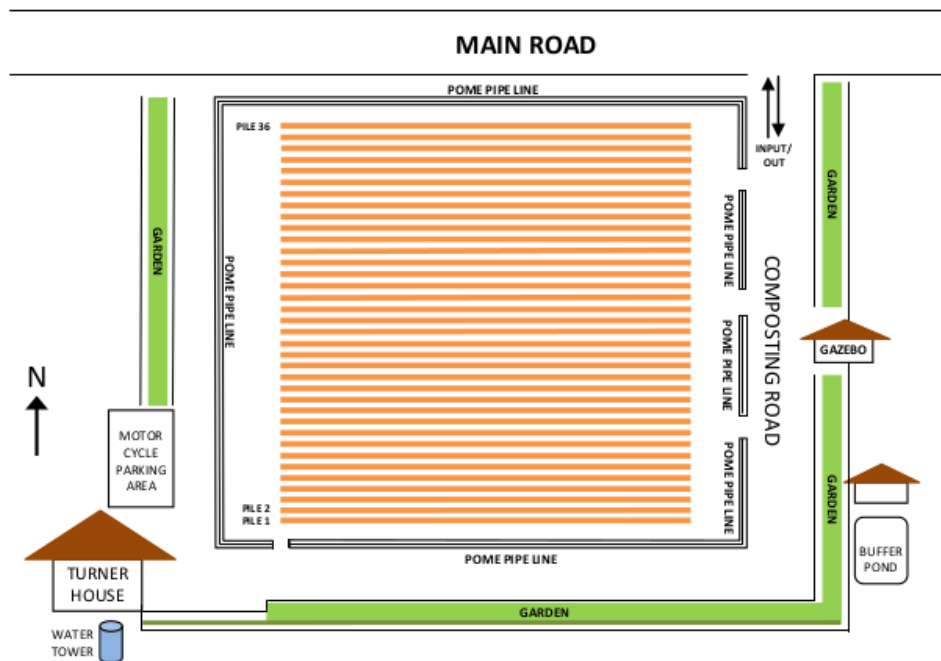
MAIN ROAD

POME PIPE LINE

INPUT/ OUT

PILE 36

GARDEN

GARDEN

POME PIPE LINE

POME PIPE LINE

COMPOSTING ROAD

POME PIPE LINE

GAZEBO

N

POME PIPE LINE

MOTOR CYCLE PARKING AREA

PILE 2
PILE 1

GARDEN

POME PIPE LINE

BUFFER POND

TURNER HOUSE

GARDEN

WATER TOWER